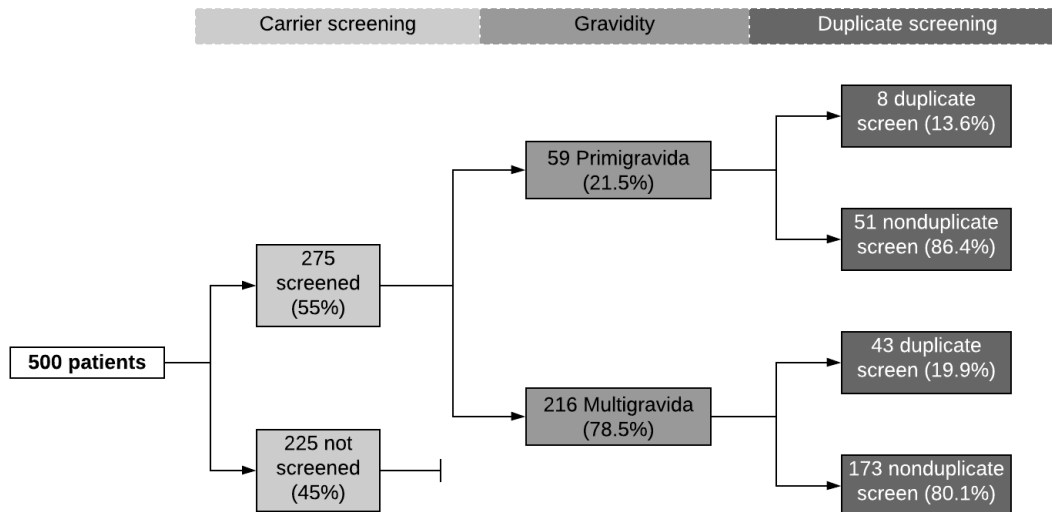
Carrier screening

Gravidity

Duplicate screening

500 patients

275 screened (55%)

225 not screened (45%)

59 Primigravida (21.5%)

216 Multigravida (78.5%)

8 duplicate screen (13.6%)

51 nonduplicate screen (86.4%)

43 duplicate screen (19.9%)

173 nonduplicate screen (80.1%)